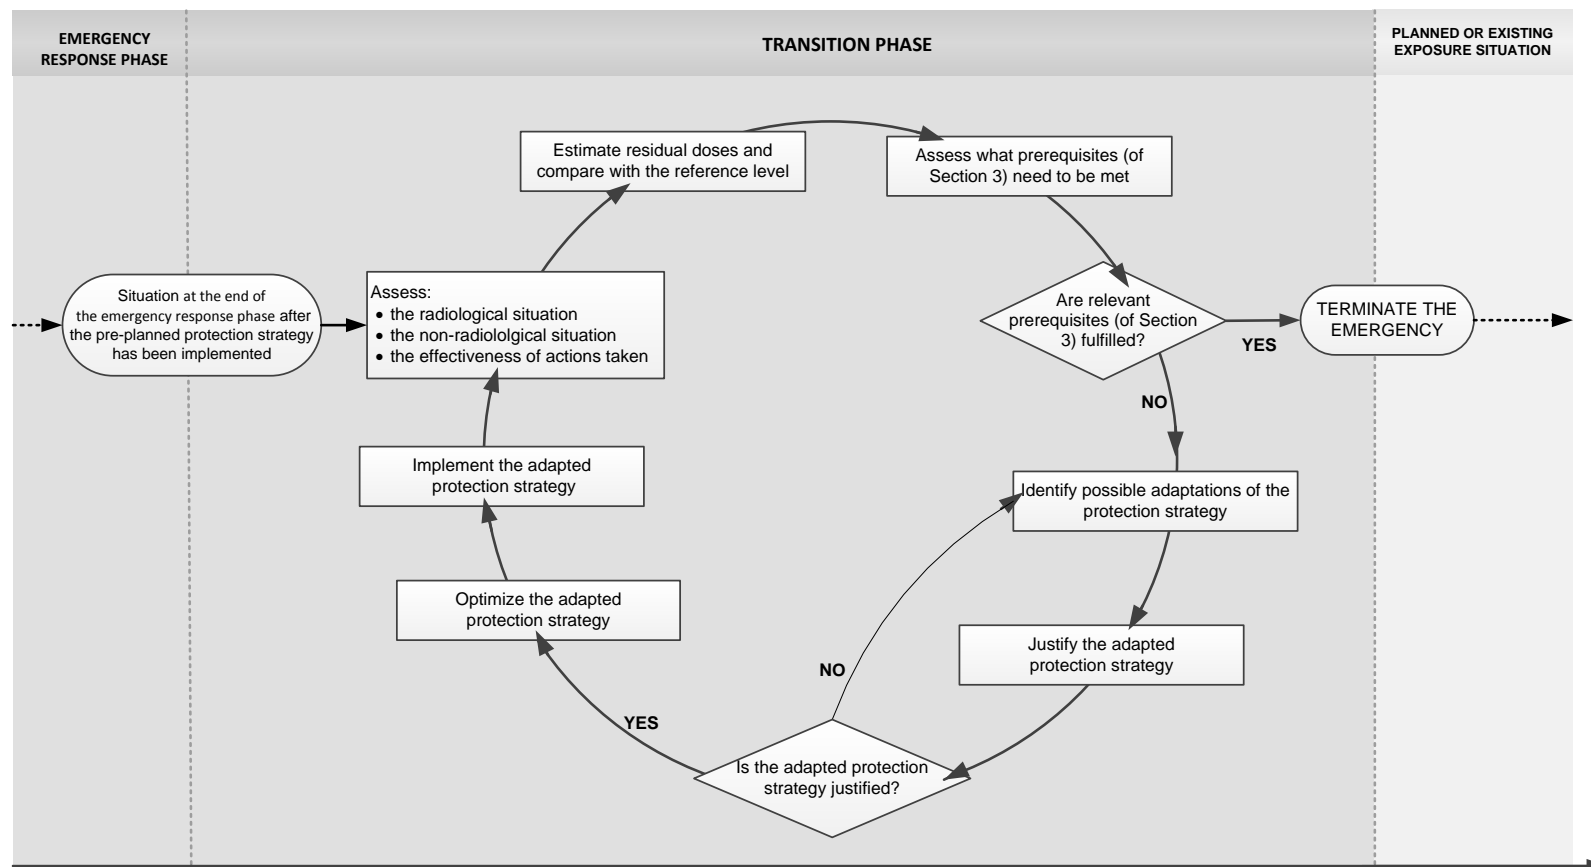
EMERGENCY RESPONSE PHASE

TRANSITION PHASE

PLANNED OR EXISTING EXPOSURE SITUATION

Situation at the end of the emergency response phase after the pre-planned protection strategy has been implemented

Assess:
• the radiological situation
• the non-radiololgical situation
• the effectiveness of actions taken

Estimate residual doses and compare with the reference level

Assess what prerequisites (of Section 3) need to be met

Are relevant prerequisites (of Section 3) fulfilled?

YES

TERMINATE THE EMERGENCY

NO

Identify possible adaptations of the protection strategy

Justify the adapted protection strategy

Is the adapted protection strategy justified?

NO

YES

Optimize the adapted protection strategy

Implement the adapted protection strategy